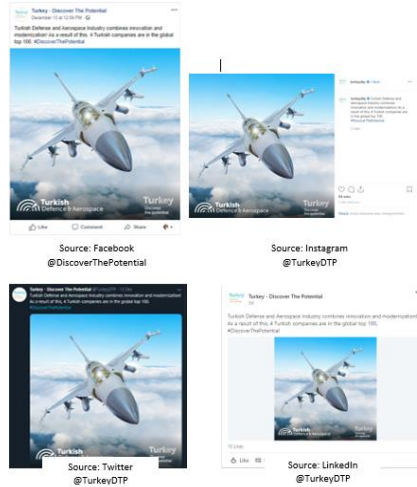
Turkey - Discover The Potential
December 13 at 12:58 PM

Turkish Defense and Aerospace Industry combines innovation and modernization! As a result of this, 4 Turkish companies are in the global top 100. #DiscoverThePotential

Turkish Defence & Aerospace

Turkey Discover the potential

Like Comment Share

Source: Facebook @DiscoverThePotential

turkeydtp

turkeydtp Turkish Defense and Aerospace Industry combines innovation and modernization! As a result of this, 4 Turkish companies are in the global top 100. #DiscoverThePotential

Turkish Defence & Aerospace

Turkey Discover the potential

Source: Instagram @TurkeyDTP

Turkey - Discover The Potential @TurkeyDTP

Turkish Defense and Aerospace Industry combines innovation and modernization! As a result of this, 4 Turkish companies are in the global top 100. #DiscoverThePotential

Source: Twitter @TurkeyDTP

Turkey - Discover The Potential

Turkish Defense and Aerospace Industry combines innovation and modernization! As a result of this, 4 Turkish companies are in the global top 100. #DiscoverThePotential

Turkish Defence & Aerospace

Like

Source: LinkedIn @TurkeyDTP